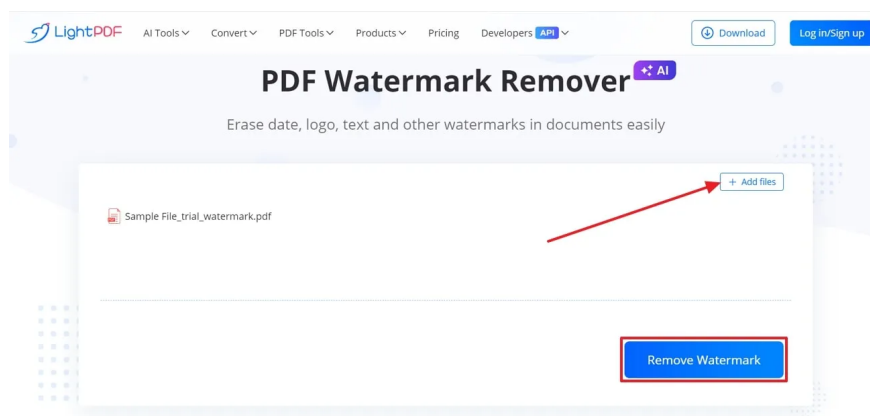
LightPDF AI Tools Convert PDF Tools Products Pricing Developers API Download Log in/Sign up

PDF Watermark Remover AI

Erase date, logo, text and other watermarks in documents easily

+ Add files

Sample File_trial_watermark.pdf

Remove Watermark